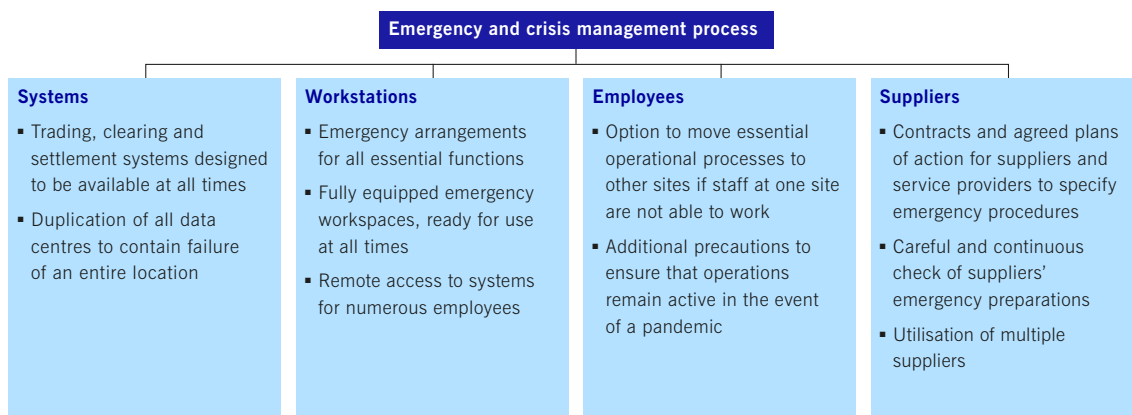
Emergency and crisis management process

Systems

▪ Trading, clearing and settlement systems designed to be available at all times

▪ Duplication of all data centres to contain failure of an entire location

Workstations

▪ Emergency arrangements for all essential functions

▪ Fully equipped emergency workspaces, ready for use at all times

▪ Remote access to systems for numerous employees

Employees

▪ Option to move essential operational processes to other sites if staff at one site are not able to work

▪ Additional precautions to ensure that operations remain active in the event of a pandemic

Suppliers

▪ Contracts and agreed plans of action for suppliers and service providers to specify emergency procedures

▪ Careful and continuous check of suppliers' emergency preparations

▪ Utilisation of multiple suppliers